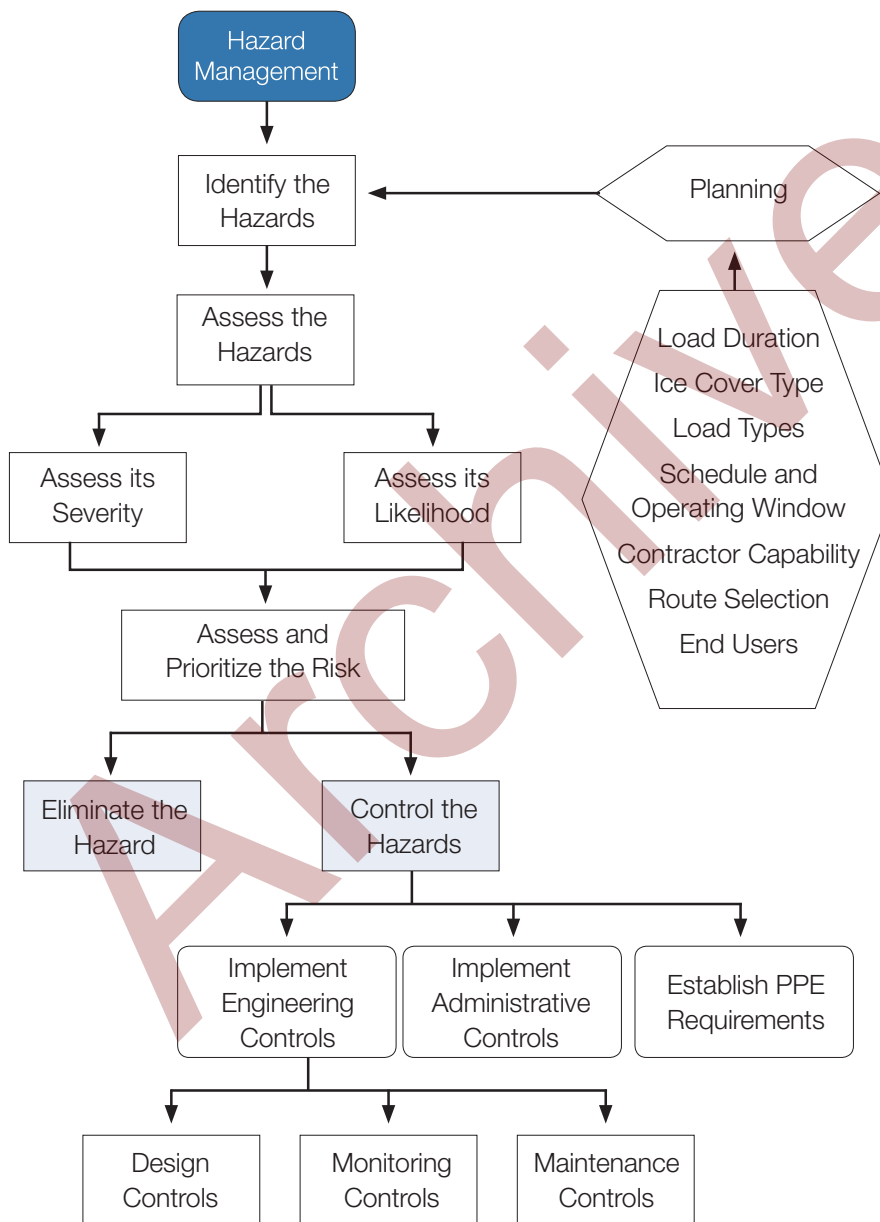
Hazard Management

Identify the Hazards

Planning

Assess the Hazards

Load Duration
Ice Cover Type
Load Types
Schedule and Operating Window
Contractor Capability
Route Selection
End Users

Assess its Severity

Assess its Likelihood

Assess and Prioritize the Risk

Eliminate the Hazard

Control the Hazards

Implement Engineering Controls

Implement Administrative Controls

Establish PPE Requirements

Design Controls

Monitoring Controls

Maintenance Controls

Archive